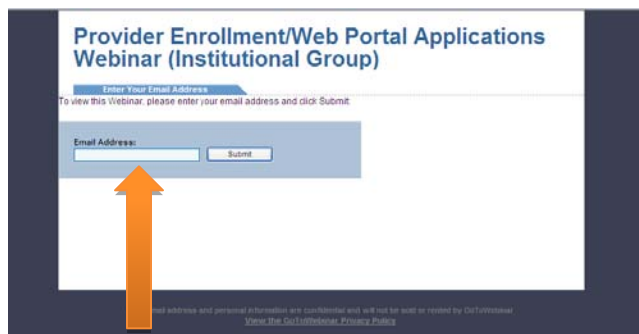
Provider Enrollment/Web Portal Applications Webinar (Institutional Group)

Enter Your Email Address

To view this Webinar, please enter your email address and click Submit

Email Address:

Submit

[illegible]mail address and personal information are confidential and will not be sold or rented by GoToWebinar

View the GoToWebinar Privacy Policy